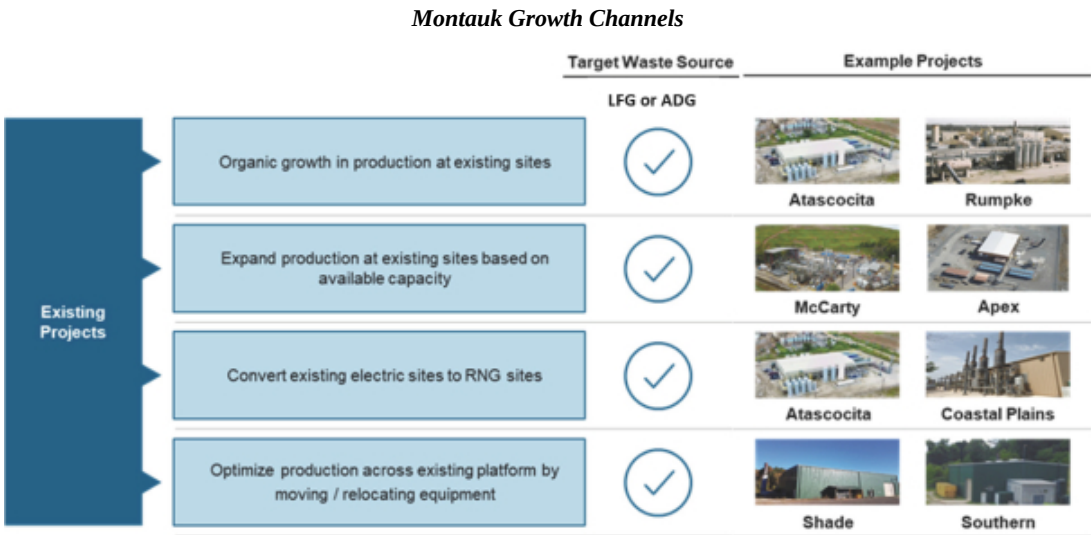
Montauk Growth Channels

| | | Target Waste Source | Example Projects | |
|---|---|---|---|---|
| | | LFG or ADG | | |
| Existing Projects | Organic growth in production at existing sites | ✓ | Atascocita | Rumpke |
| | Expand production at existing sites based on available capacity | ✓ | McCarty | Apex |
| | Convert existing electric sites to RNG sites | ✓ | Atascocita | Coastal Plains |
| | Optimize production across existing platform by moving / relocating equipment | ✓ | Shade | Southern |